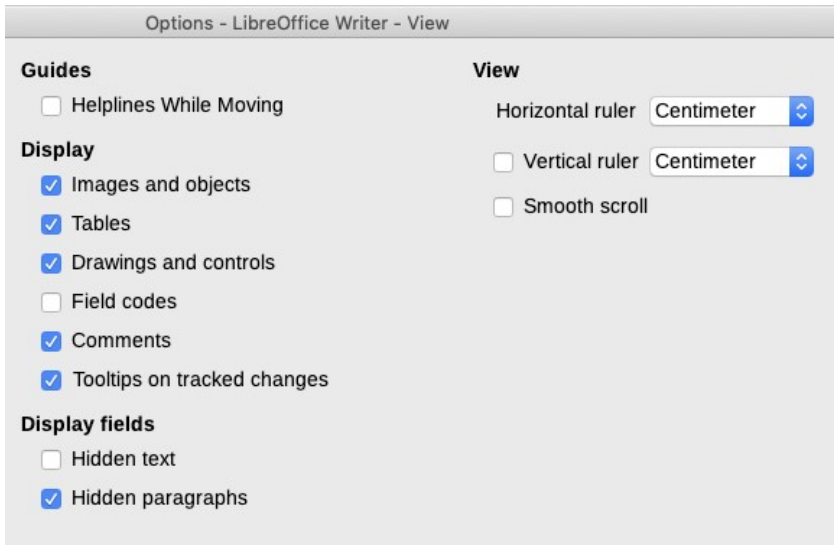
Options - LibreOffice Writer - View

Guides

Helplines While Moving

Display

Images and objects

Tables

Drawings and controls

Field codes

Comments

Tooltips on tracked changes

Display fields

Hidden text

Hidden paragraphs

View

Horizontal ruler Centimeter

Vertical ruler Centimeter

Smooth scroll